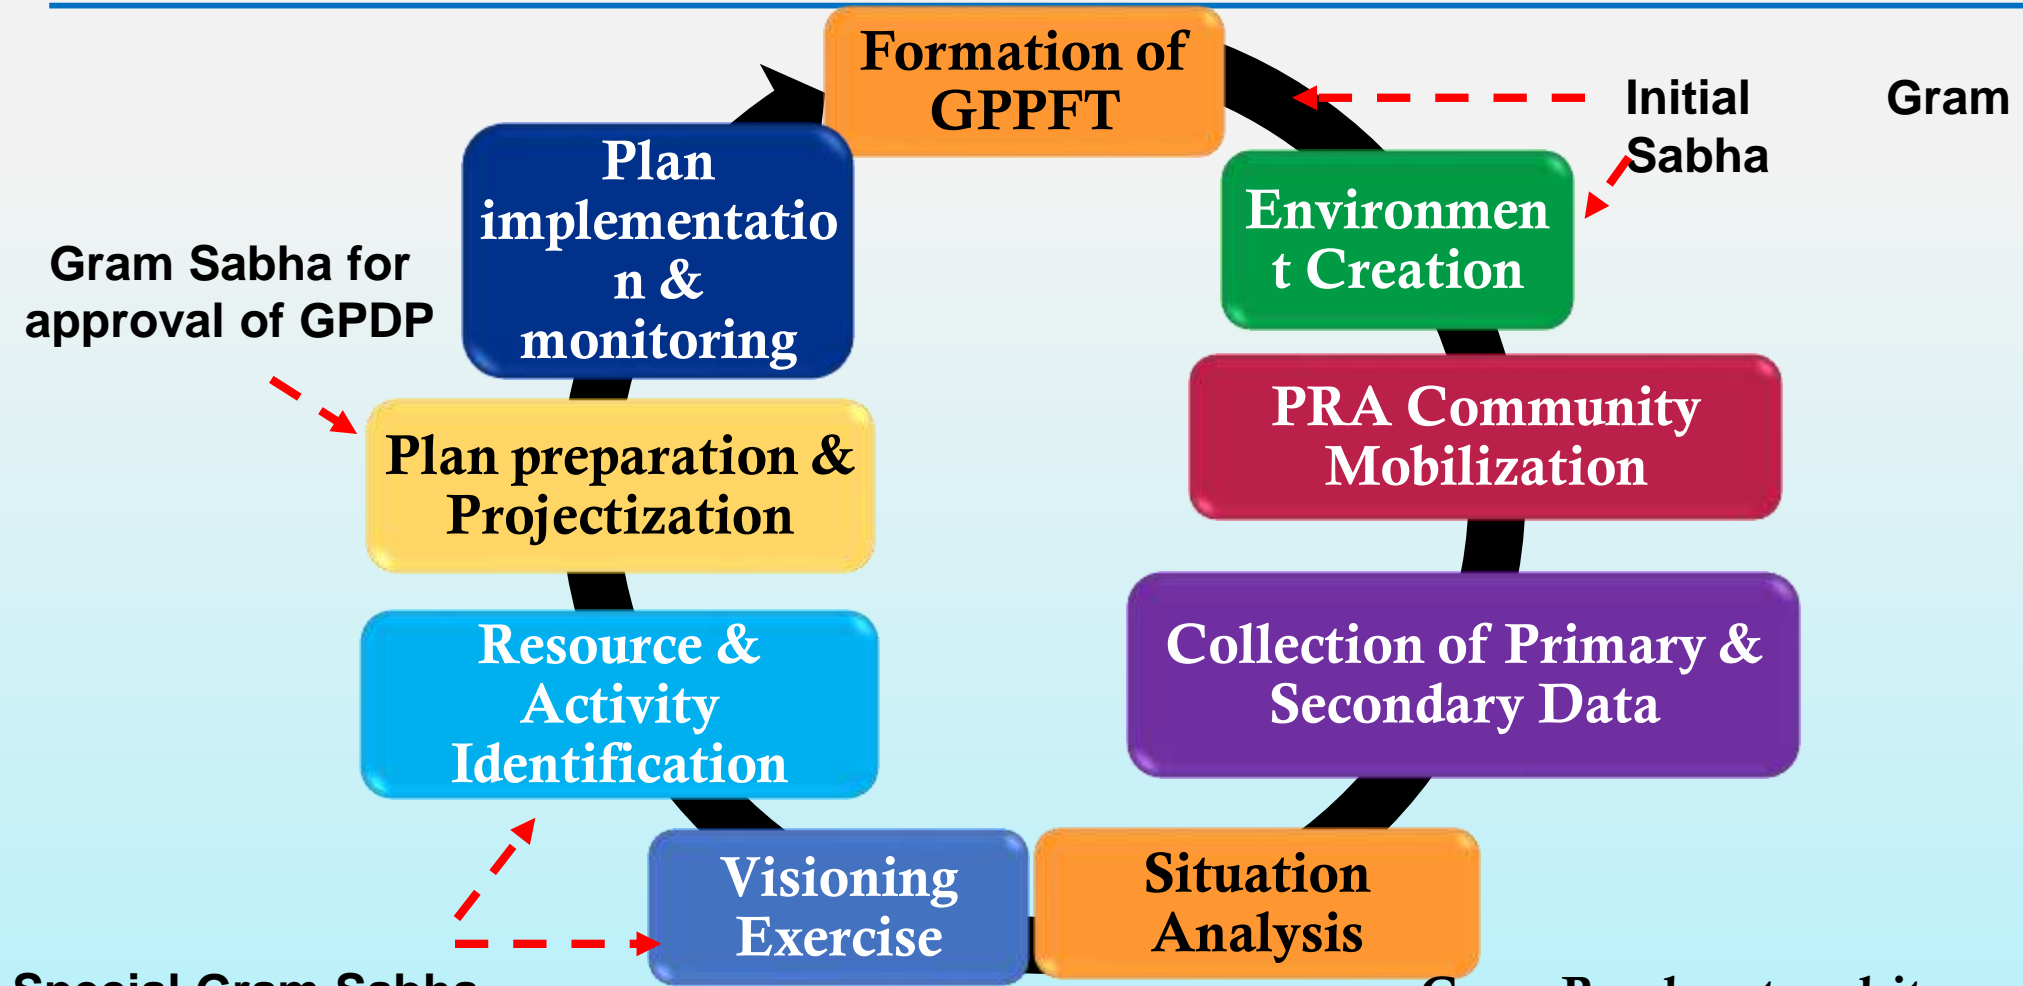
Formation of GPPFT

Initial Gram Sabha

Environment Creation

PRA Community Mobilization

Collection of Primary & Secondary Data

Situation Analysis

Visioning Exercise

Resource & Activity Identification

Plan preparation & Projectization

Plan implementation & monitoring

Gram Sabha for approval of GPDP

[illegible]

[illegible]